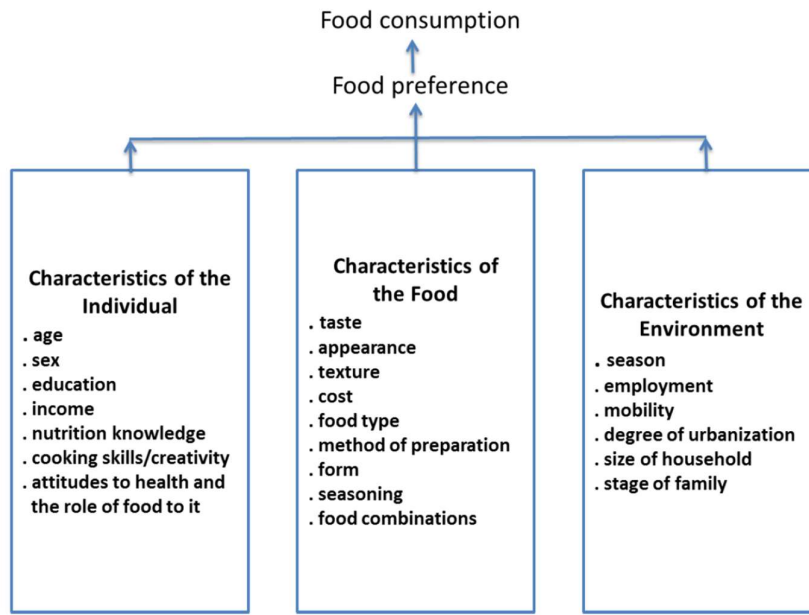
Food consumption

Food preference

Characteristics of the Individual
. age
. sex
. education
. income
. nutrition knowledge
. cooking skills/creativity
. attitudes to health and the role of food to it

Characteristics of the Food
. taste
. appearance
. texture
. cost
. food type
. method of preparation
. form
. seasoning
. food combinations

Characteristics of the Environment
. season
. employment
. mobility
. degree of urbanization
. size of household
. stage of family